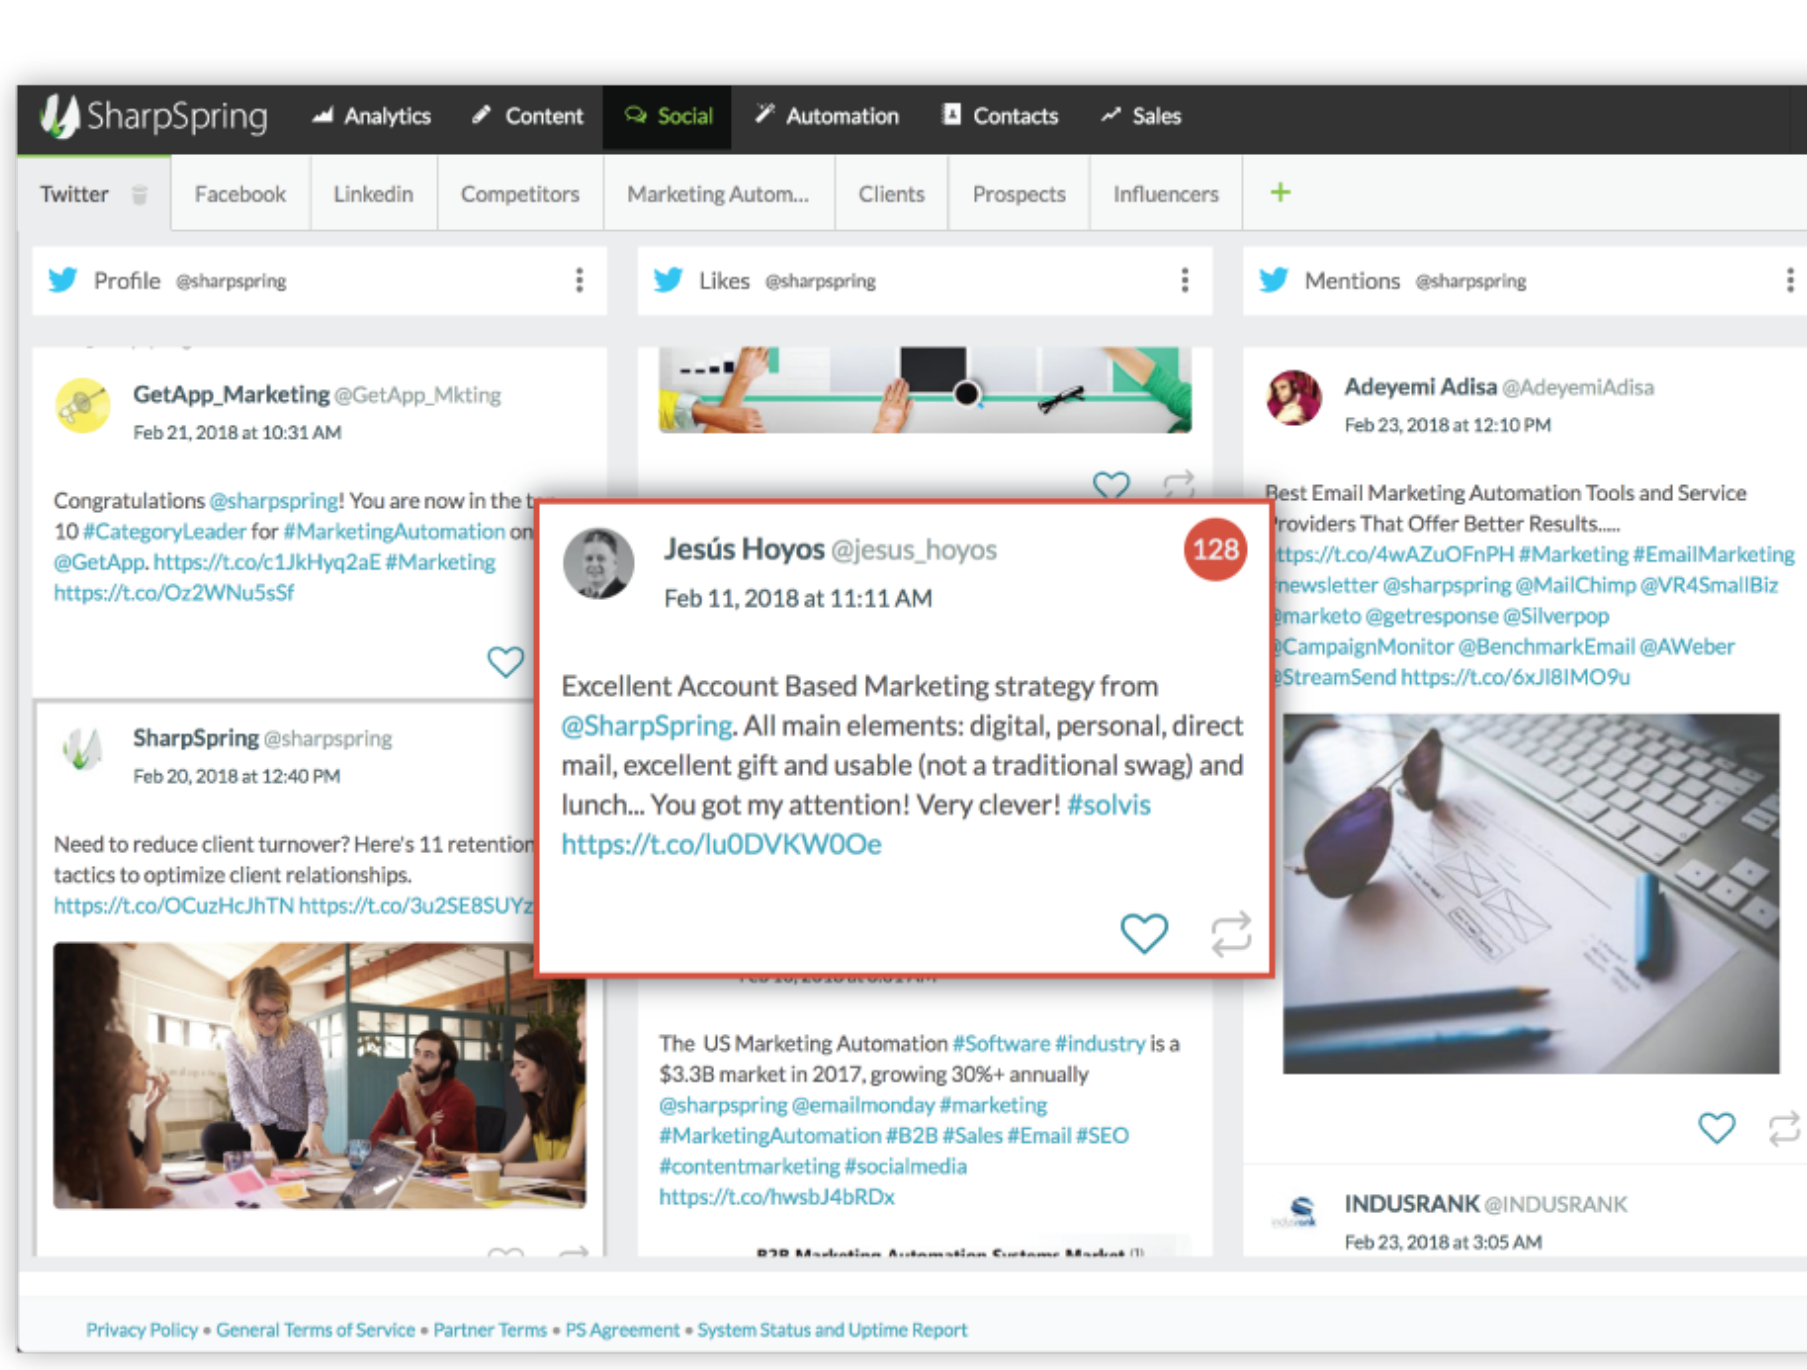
SharpSpring Analytics Content Social Automation Contacts Sales

Twitter Facebook Linkedin Competitors Marketing Autom... Clients Prospects Influencers +

Profile @sharpspring

GetApp_Marketing @GetApp_Mkting
Feb 21, 2018 at 10:31 AM

Congratulations @sharpspring! You are now in the t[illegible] 10 #CategoryLeader for #MarketingAutomation on @GetApp. https://t.co/c1JkHyq2aE #Marketing https://t.co/Oz2WNu5sSf

SharpSpring @sharpspring
Feb 20, 2018 at 12:40 PM

Need to reduce client turnover? Here's 11 retention tactics to optimize client relationships. https://t.co/OCuzHcJhTN https://t.co/3u2SE8SUYz

Likes @sharpspring

Jesús Hoyos @jesus_hoyos
128
Feb 11, 2018 at 11:11 AM

Excellent Account Based Marketing strategy from @SharpSpring. All main elements: digital, personal, direct mail, excellent gift and usable (not a traditional swag) and lunch... You got my attention! Very clever! #solvis https://t.co/lu0DVKW0Oe

The US Marketing Automation #Software #industry is a $3.3B market in 2017, growing 30%+ annually @sharpspring @emailmonday #marketing #MarketingAutomation #B2B #Sales #Email #SEO #contentmarketing #socialmedia https://t.co/hwsbJ4bRDx

B2B Marketing Automation Systems Market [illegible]

Mentions @sharpspring

Adeyemi Adisa @AdeyemiAdisa
Feb 23, 2018 at 12:10 PM

Best Email Marketing Automation Tools and Service Providers That Offer Better Results..... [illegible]ttps://t.co/4wAZuOFnPH #Marketing #EmailMarketing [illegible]newsletter @sharpspring @MailChimp @VR4SmallBiz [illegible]marketo @getresponse @Silverpop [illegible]CampaignMonitor @BenchmarkEmail @AWeber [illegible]StreamSend https://t.co/6xJl8IMO9u

INDUSRANK @INDUSRANK
Feb 23, 2018 at 3:05 AM

Privacy Policy • General Terms of Service • Partner Terms • PS Agreement • System Status and Uptime Report